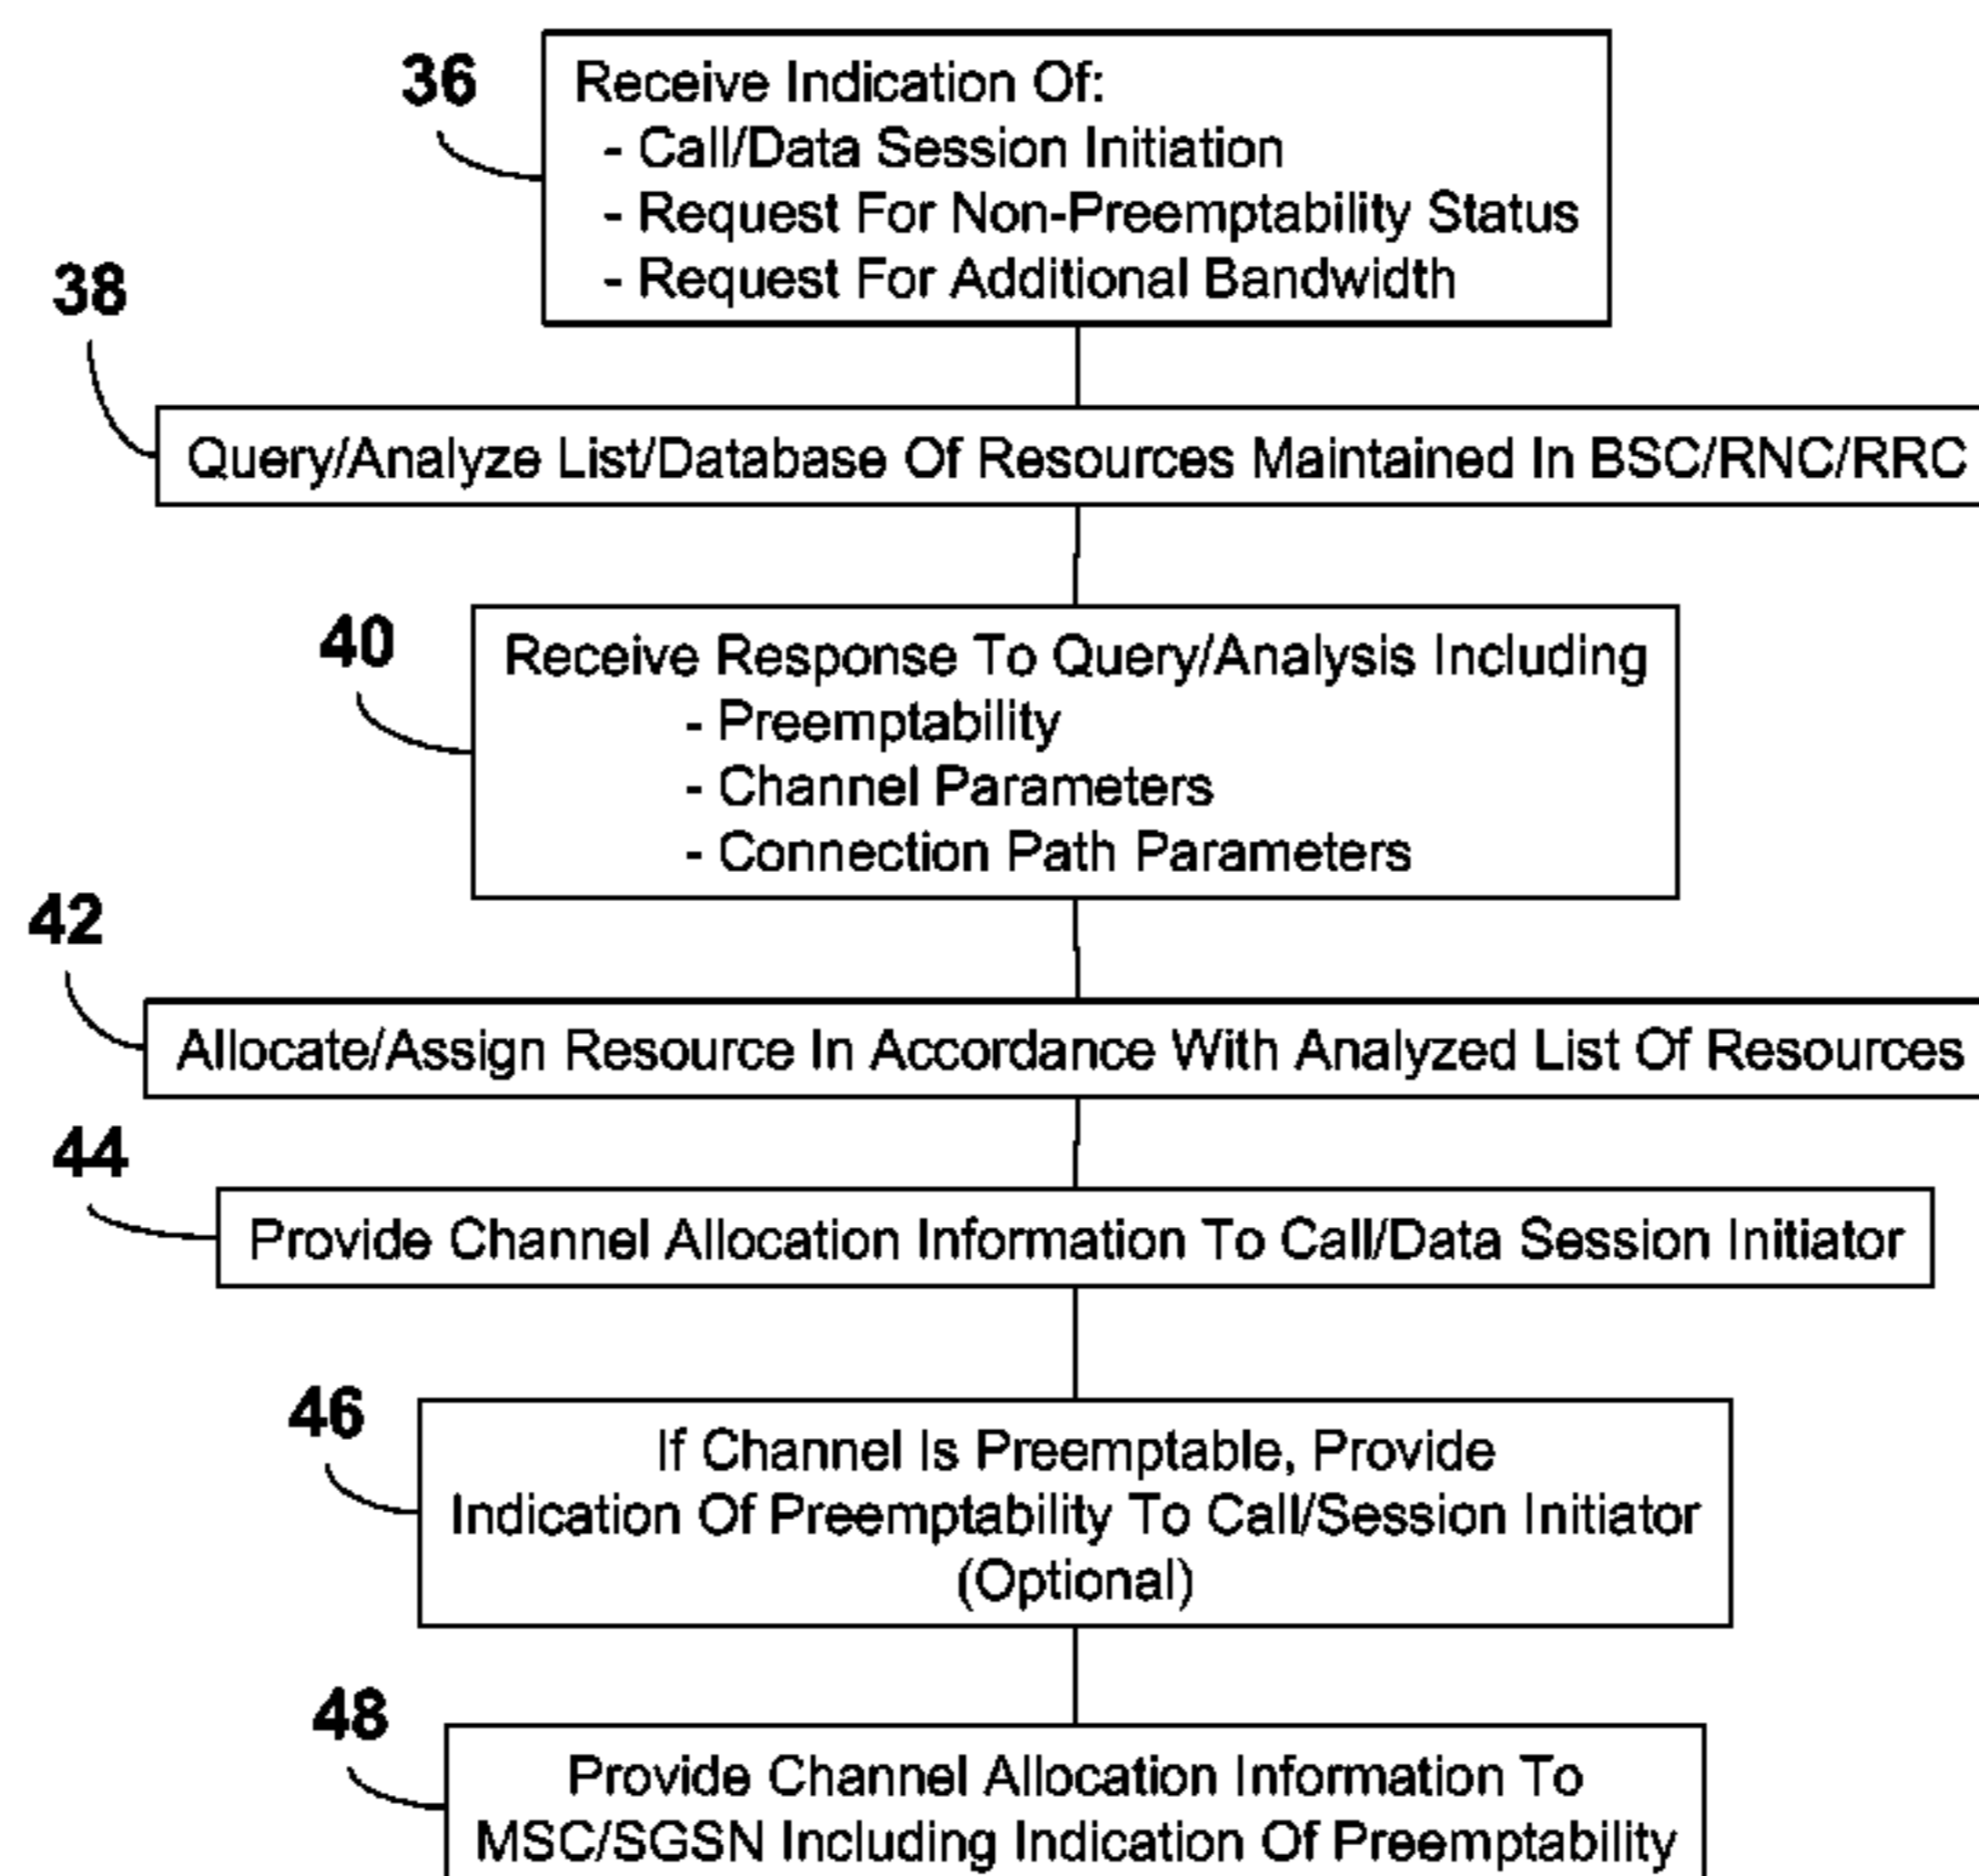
36
Receive Indication Of:
- Call/Data Session Initiation
- Request For Non-Preemptability Status
- Request For Additional Bandwidth

38
Query/Analyze List/Database Of Resources Maintained In BSC/RNC/RRC

40
Receive Response To Query/Analysis Including
- Preemptability
- Channel Parameters
- Connection Path Parameters

42
Allocate/Assign Resource In Accordance With Analyzed List Of Resources

44
Provide Channel Allocation Information To Call/Data Session Initiator

46
If Channel Is Preemptable, Provide Indication Of Preemptability To Call/Session Initiator (Optional)

48
Provide Channel Allocation Information To MSC/SGSN Including Indication Of Preemptability